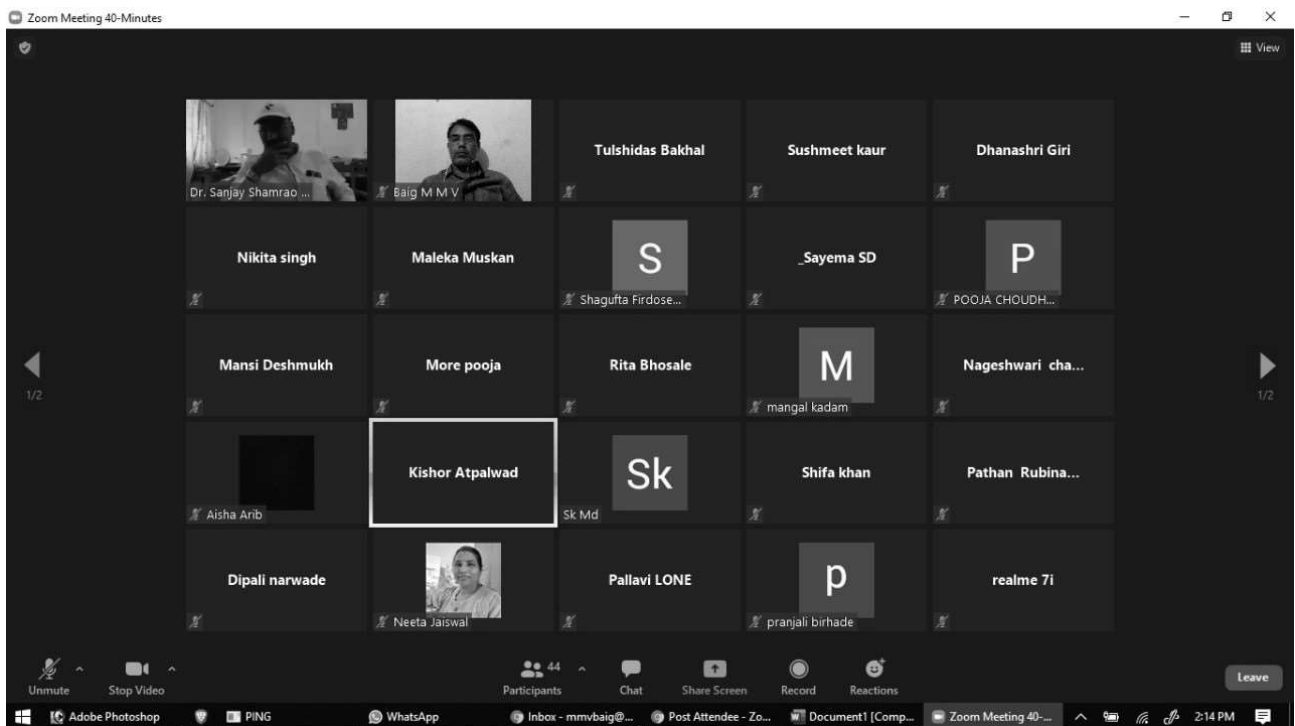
Zoom Meeting 40-Minutes

View

Dr. Sanjay Shamrao ...

Baig M M V

Tulshidas Bakhal

Sushmeet kaur

Dhanashri Giri

Nikita singh

Maleka Muskan

S

Shagufta Firdose...

_Sayema SD

P

POOJA CHOUDH...

1/2

Mansi Deshmukh

More pooja

Rita Bhosale

M

mangal kadam

Nageshwari cha...

1/2

Aisha Arib

Kishor Atpalwad

Sk

Sk Md

Shifa khan

Pathan Rubina...

Dipali narwade

Neeta Jaiswal

Pallavi LONE

p

pranjali birhade

realme 7i

Unmute

Stop Video

44

Participants

Chat

Share Screen

Record

Reactions

Leave

Adobe Photoshop

PING

WhatsApp

Inbox - mmvbaig@...

Post Attendee - Zo...

Document1 [Comp...

Zoom Meeting 40-...

2:14 PM